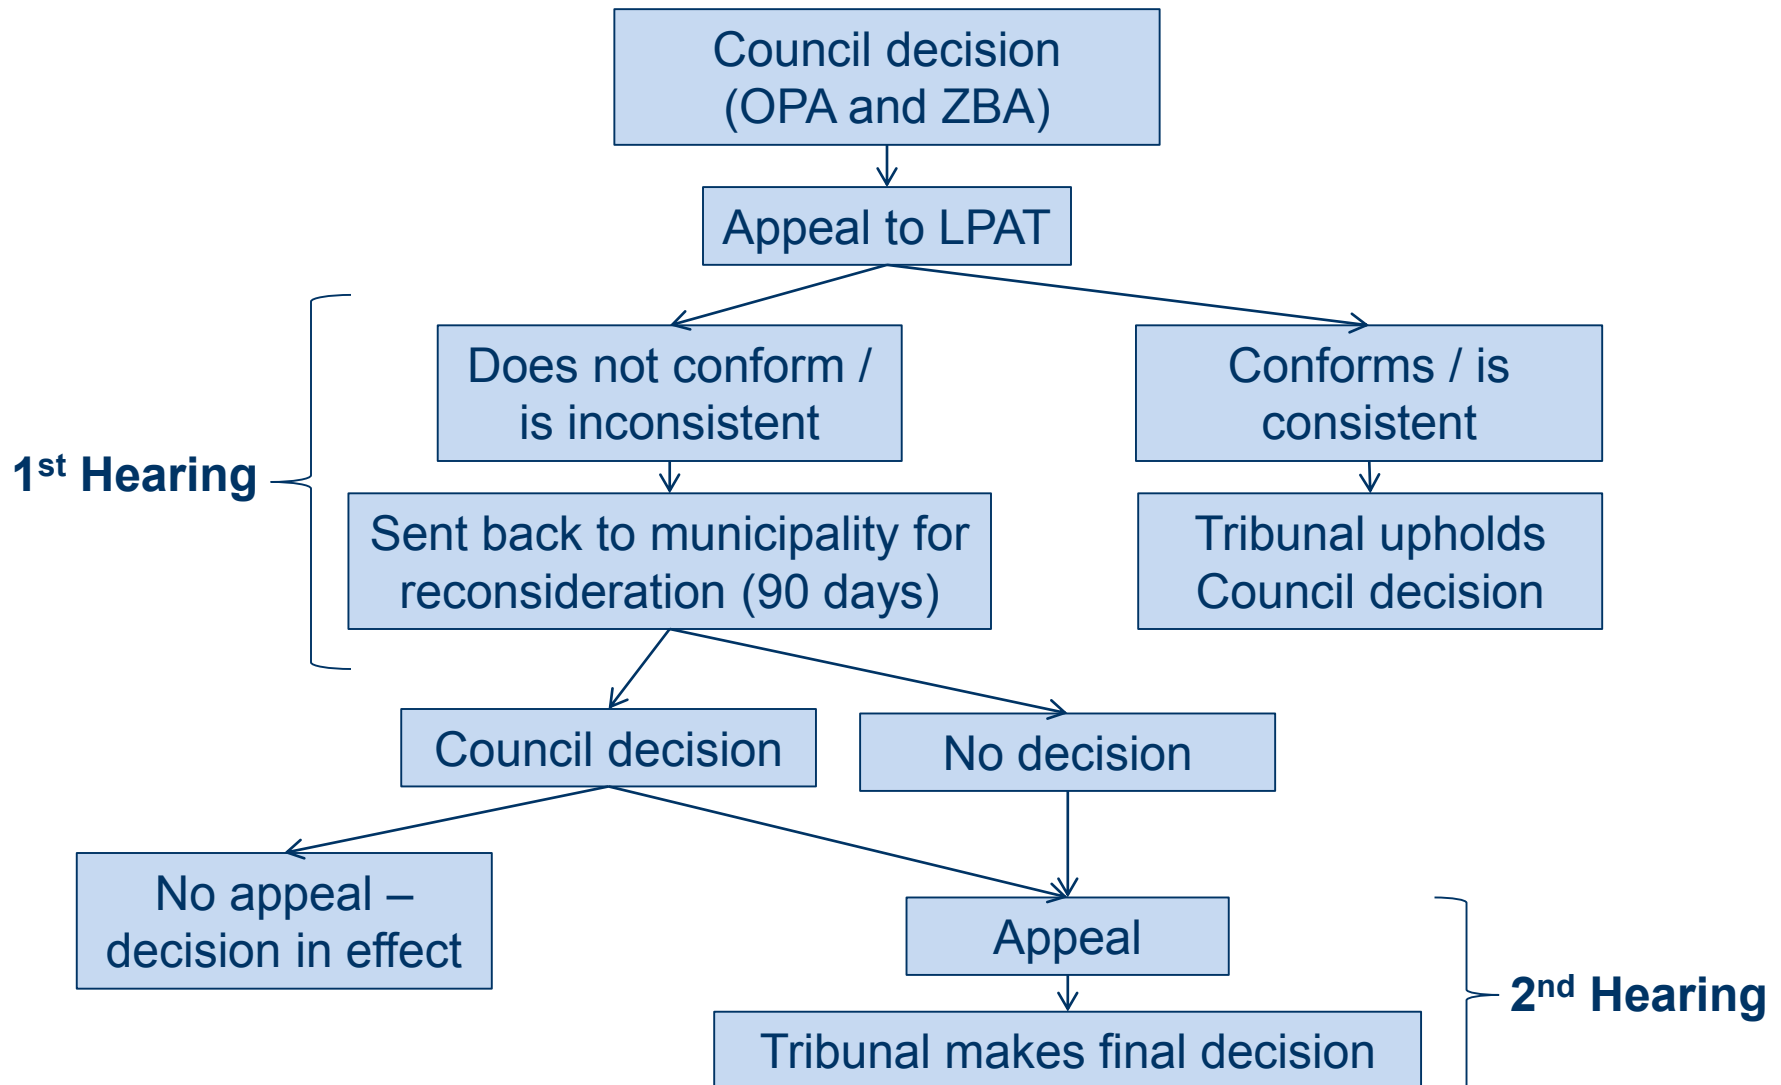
Council decision (OPA and ZBA)

Appeal to LPAT

1$^{st}$ Hearing

Does not conform / is inconsistent

Conforms / is consistent

Sent back to municipality for reconsideration (90 days)

Tribunal upholds Council decision

Council decision

No decision

No appeal – decision in effect

Appeal

2$^{nd}$ Hearing

Tribunal makes final decision